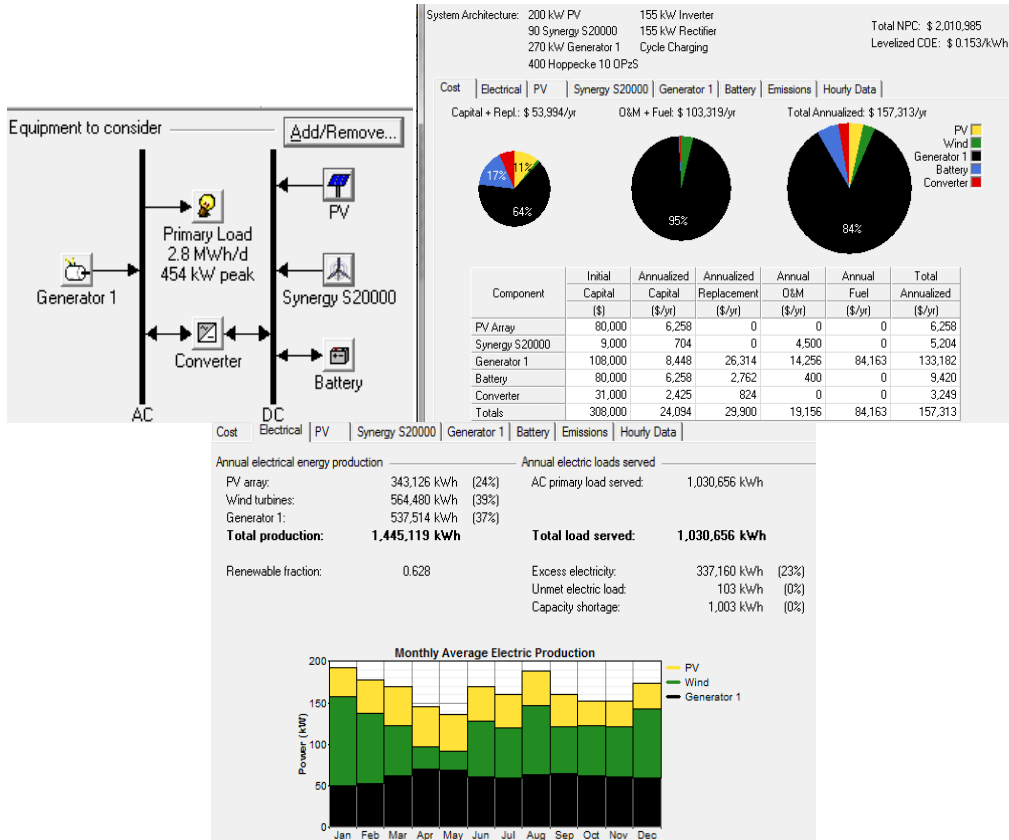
Equipment to consider
Add/Remove...

Primary Load
2.8 MWh/d
454 kW peak
Generator 1
Converter
PV
Synergy S20000
Battery
AC
DC

System Architecture: 200 kW PV
90 Synergy S20000
270 kW Generator 1
400 Hoppecke 10 OPzS
155 kW Inverter
155 kW Rectifier
Cycle Charging
Total NPC: $ 2,010,985
Levelized COE: $ 0.153/kWh

Cost | Electrical | PV | Synergy S20000 | Generator 1 | Battery | Emissions | Hourly Data

Capital + Repl.: $ 53,994/yr
O&M + Fuel: $ 103,319/yr
Total Annualized: $ 157,313/yr

17%
11%
64%
95%
84%

PV
Wind
Generator 1
Battery
Converter

| Component | Initial Capital ($) | Annualized Capital ($/yr) | Annualized Replacement ($/yr) | Annual O&M ($/yr) | Annual Fuel ($/yr) | Total Annualized ($/yr) |
|---|---|---|---|---|---|---|
| PV Array | 80,000 | 6,258 | 0 | 0 | 0 | 6,258 |
| Synergy S20000 | 9,000 | 704 | 0 | 4,500 | 0 | 5,204 |
| Generator 1 | 108,000 | 8,448 | 26,314 | 14,256 | 84,163 | 133,182 |
| Battery | 80,000 | 6,258 | 2,762 | 400 | 0 | 9,420 |
| Converter | 31,000 | 2,425 | 824 | 0 | 0 | 3,249 |
| Totals | 308,000 | 24,094 | 29,900 | 19,156 | 84,163 | 157,313 |

Cost | Electrical | PV | Synergy S20000 | Generator 1 | Battery | Emissions | Hourly Data

Annual electrical energy production
PV array: 343,126 kWh (24%)
Wind turbines: 564,480 kWh (39%)
Generator 1: 537,514 kWh (37%)
Total production: 1,445,119 kWh

Renewable fraction: 0.628

Annual electric loads served
AC primary load served: 1,030,656 kWh

Total load served: 1,030,656 kWh

Excess electricity: 337,160 kWh (23%)
Unmet electric load: 103 kWh (0%)
Capacity shortage: 1,003 kWh (0%)

Monthly Average Electric Production
Power (kW)
200
150
100
50
0
Jan Feb Mar Apr May Jun Jul Aug Sep Oct Nov Dec
PV
Wind
Generator 1